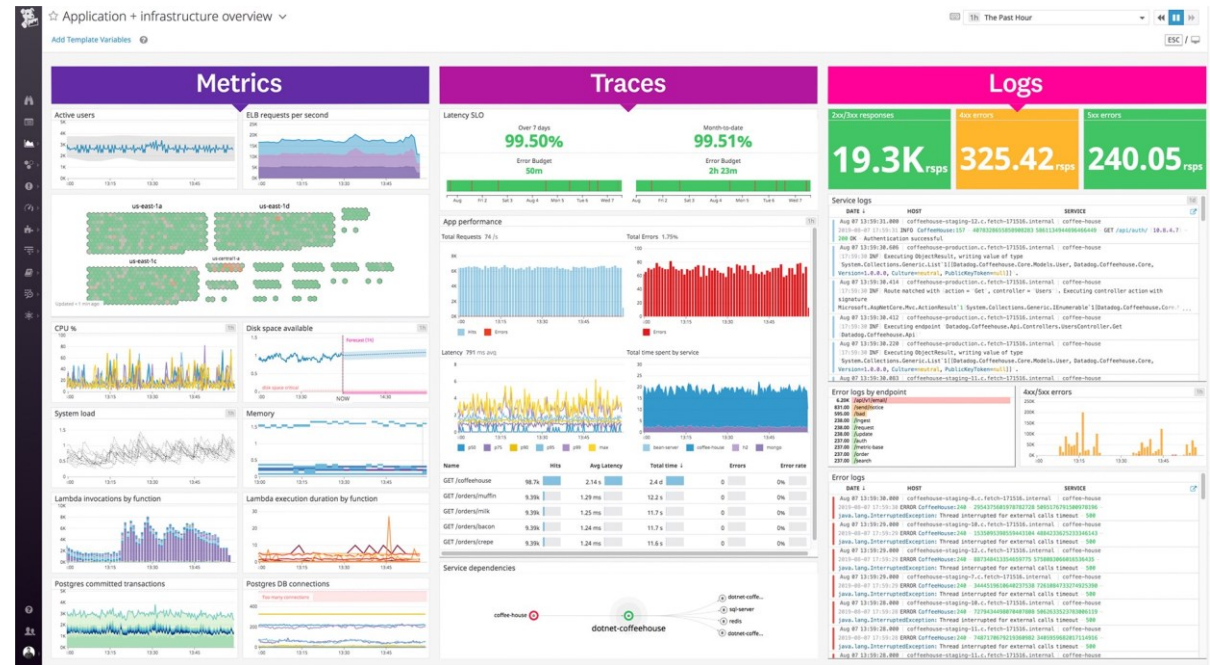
☆ Application + infrastructure overview

Add Template Variables

1h The Past Hour

ESC

Metrics

Traces

Logs

Active users

ELB requests per second

us-east-1a

us-east-1d

us-east-1c

us-central-a

CPU %

Disk space available

NOW

System load

Memory

Lambda invocations by function

Lambda execution duration by function

Postgres committed transactions

Postgres DB connections

Latency SLO

Over 7 days

99.50%

Error Budget

50m

Month-to-date

99.51%

Error Budget

2h 23m

App performance

Total Requests 74 /s

Total Errors 1.75%

Hits Errors

Errors

Latency 791 ms avg

Total time spent by service

p50 p75 p90 p95 max

coffee-house

| Name | Hits | Avg Latency | Total time ↓ | Errors | Error rate |
|---|---|---|---|---|---|
| GET /coffeehouse | 98.7k | 2.14 s | 2.4 d | 0 | 0% |
| GET /orders/muffin | 9.39k | 1.29 ms | 12.2 s | 0 | 0% |
| GET /orders/milk | 9.39k | 1.24 ms | 11.7 s | 0 | 0% |
| GET /orders/bacon | 9.39k | 1.24 ms | 11.7 s | 0 | 0% |
| GET /orders/crepe | 9.39k | 1.24 ms | 11.6 s | 0 | 0% |

Service dependencies

coffee-house

dotnet-coffeehouse

dotnet-coffe...

sql-server

redis

dotnet-coffe...

2xx/3xx responses

19.3K rsps

4xx errors

325.42 rsps

5xx errors

240.05 rsps

Service logs

DATE ↓ HOST SERVICE

Aug 07 13:59:31.000 coffeehouse-staging-12.c.fetch-171556.internal coffee-house

Authentication successful

Aug 07 13:59:30.600 coffeehouse-production.c.fetch-171556.internal coffee-house

Executing ObjectResult, writing value of type System.Collections.Generic.List`1[[Datadog.Coffeehouse.Core.Models.User, Datadog.Coffeehouse.Core, Version=1.0.0.0, Culture=neutral, PublicKeyToken=null]] .

Aug 07 13:59:30.414 coffeehouse-production.c.fetch-171556.internal coffee-house

Route matched with {action = Get , controller = Users }. Executing controller action with signature

Aug 07 13:59:30.412 coffeehouse-production.c.fetch-171556.internal coffee-house

Executing endpoint Datadog.Coffeehouse.Api.Controllers.UsersController.Get

Aug 07 13:59:30.220 coffeehouse-production.c.fetch-171556.internal coffee-house

Executing ObjectResult, writing value of type System.Collections.Generic.List`1[[Datadog.Coffeehouse.Core.Models.User, Datadog.Coffeehouse.Core, Version=1.0.0.0, Culture=neutral, PublicKeyToken=null]]

Aug 07 13:59:30.003 coffeehouse-staging-11.c.fetch-171556.internal coffee-house

Error logs by endpoint

/api/v1/email

/send/notice

/load

/ingest

/request

/update

/auth

/metric-base

/order

/search

4xx/5xx errors

Error logs

DATE ↓ HOST SERVICE

Aug 07 13:59:30.000 coffeehouse-staging-11.c.fetch-171556.internal coffee-house

java.lang.InterruptedException: Thread interrupted for external calls timeout 500

Aug 07 13:59:29.000 coffeehouse-staging-12.c.fetch-171556.internal coffee-house

java.lang.InterruptedException: Thread interrupted for external calls timeout 500

Aug 07 13:59:29.000 coffeehouse-staging-7.c.fetch-171556.internal coffee-house

java.lang.InterruptedException: Thread interrupted for external calls timeout 500

Aug 07 13:59:29.000 coffeehouse-staging-10.c.fetch-171556.internal coffee-house

java.lang.InterruptedException: Thread interrupted for external calls timeout 500

Aug 07 13:59:29.000 coffeehouse-staging-11.c.fetch-171556.internal coffee-house

java.lang.InterruptedException: Thread interrupted for external calls timeout 500

Aug 07 13:59:29.000 coffeehouse-staging-12.c.fetch-171556.internal coffee-house